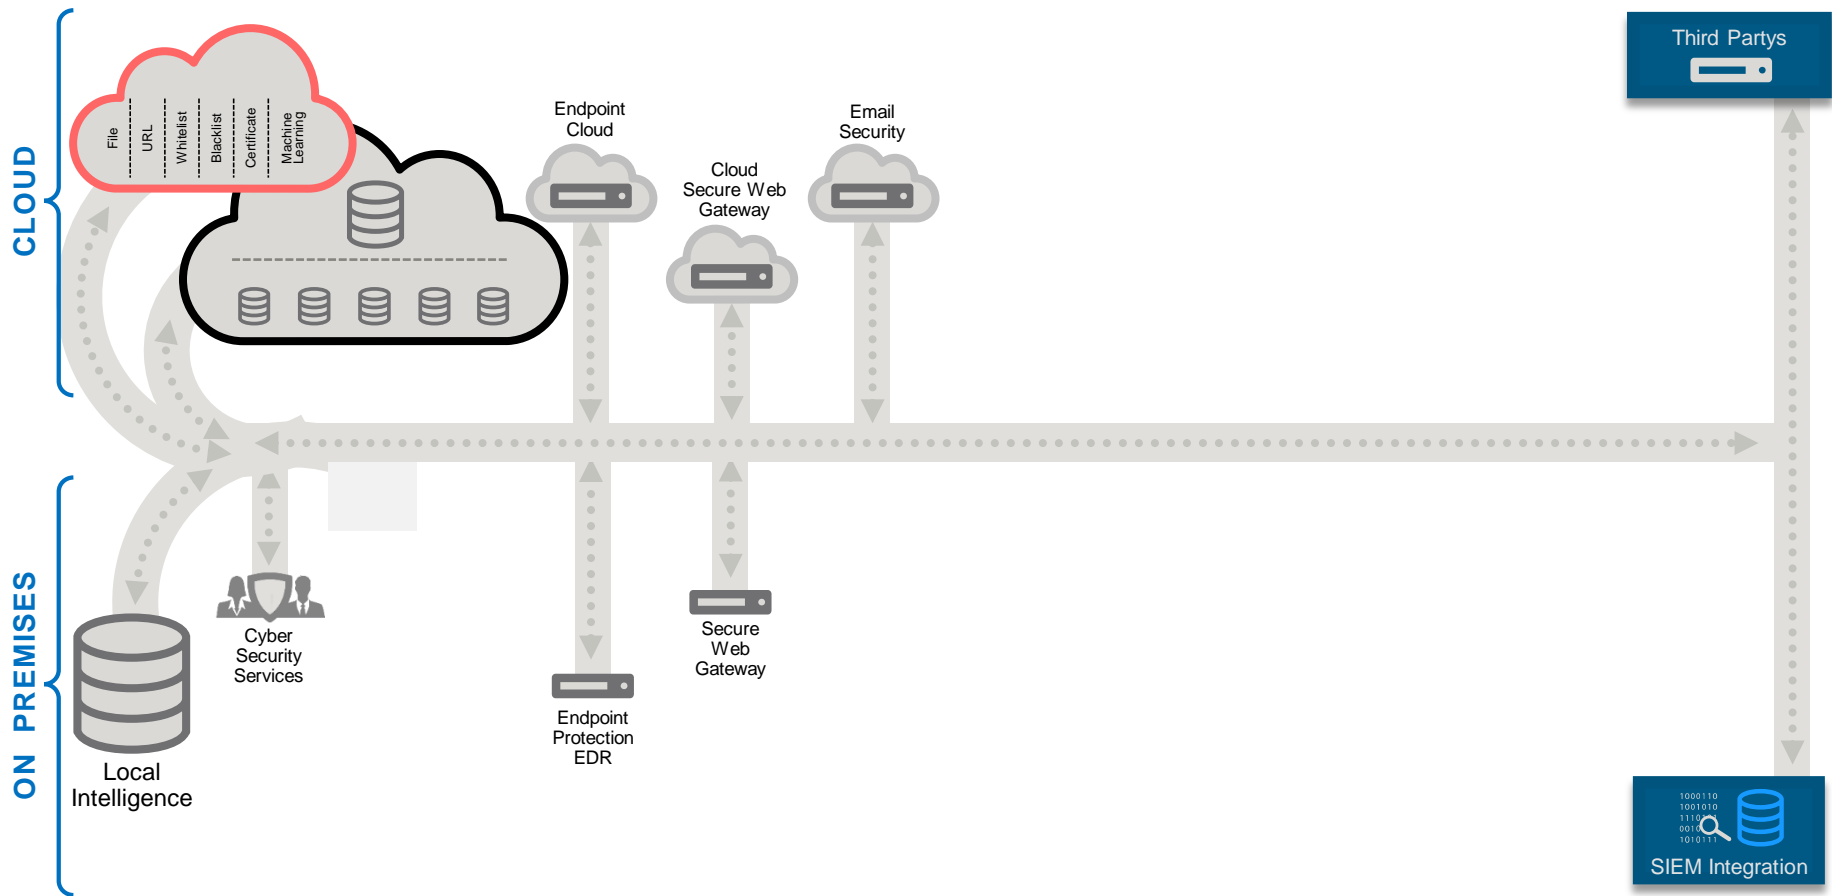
CLOUD

File
URL
Whitelist
Blacklist
Certificate
Machine Learning

Endpoint Cloud

Cloud Secure Web Gateway

Email Security

Third Partys

ON PREMISES

Cyber Security Services

Local Intelligence

Endpoint Protection EDR

Secure Web Gateway

SIEM Integration